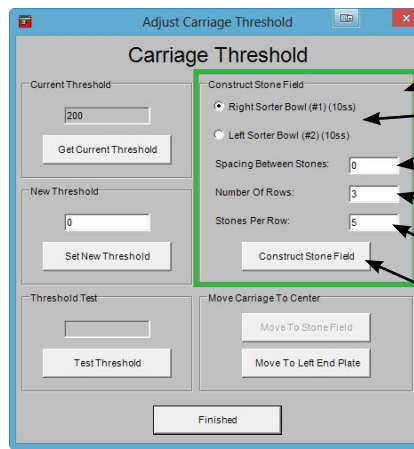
Adjust Carriage Threshold

Carriage Threshold

Current Threshold

200

Get Current Threshold

New Threshold

0

Set New Threshold

Threshold Test

Test Threshold

Construct Stone Field

Right Sorter Bowl (#1) (10ss)

Left Sorter Bowl (#2) (10ss)

Spacing Between Stones: 0

Number Of Rows: 3

Stones Per Row: 5

Construct Stone Field

Move Carriage To Center

Move To Stone Field

Move To Left End Plate

Finished